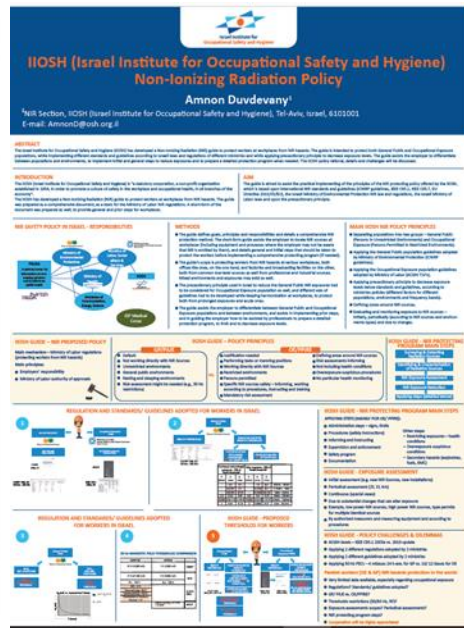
Israel Institute for Occupational Safety and Hygiene

IIOSH (Israel Institute for Occupational Safety and Hygiene) Non-Ionizing Radiation Policy

Amnon Duvdevany¹

¹NIR Section, IIOSH (Israel Institute for Occupational Safety and Hygiene), Tel-Aviv, Israel, 6101001

E-mail: AmnonD@osh.org.il

ABSTRACT

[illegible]

INTRODUCTION

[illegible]

AIM

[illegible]

NIR SAFETY POLICY IN ISRAEL – RESPONSIBILITIES

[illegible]

METHODS

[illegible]

MAIN IIOSH NIR POLICY PRINCIPLES

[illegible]

IIOSH GUIDE – NIR PROPOSED POLICY

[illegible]

IIOSH GUIDE – POLICY PRINCIPLES

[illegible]

IIOSH GUIDE – NIR PROTECTION PROGRAM MAIN STEPS

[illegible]

REGULATION AND STANDARDS/ GUIDELINES ADOPTED FOR WORKERS IN ISRAEL

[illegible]

IIOSH GUIDE – NIR PROTECTION PROGRAM MAIN STEPS

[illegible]

IIOSH GUIDE – EXPOSURE ASSESSMENT

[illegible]

REGULATION AND STANDARDS/ GUIDELINES ADOPTED FOR WORKERS IN ISRAEL

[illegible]

IIOSH GUIDE – PROPOSED THRESHOLDS FOR WORKERS

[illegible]

IIOSH GUIDE – POLICY CHALLENGES & DILEMMAS

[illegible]